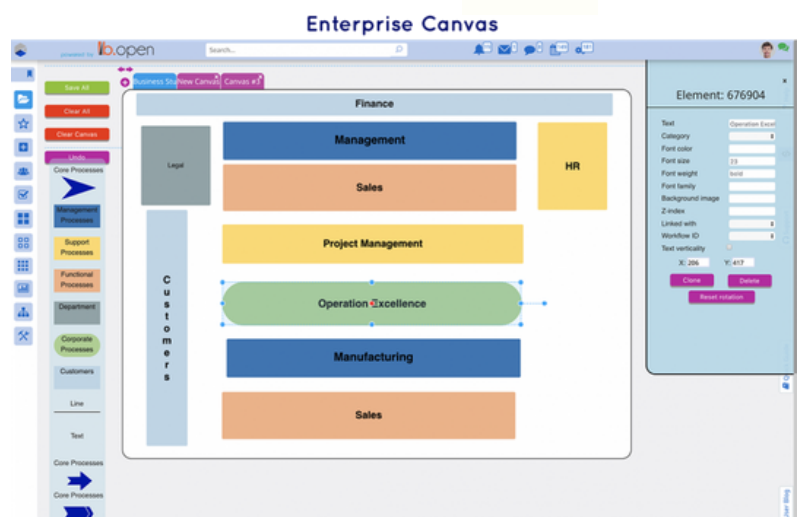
Enterprise Canvas

powered by b.open

Search...

Save All

Clear All

Clear Canvas

Undo

Core Processes

Management Processes

Support Processes

Functional Processes

Department

Corporate Processes

Customers

Line

Text

Core Processes

Core Processes

Business Sta

New Canvas

Canvas #3

Finance

Legal

Management

Sales

HR

C
u
s
t
o
m
e
r
s

Project Management

Operation Excellence

Manufacturing

Sales

Element: 676904

Text: Operation Excel

Category

Font color

Font size: 23

Font weight: bold

Font family

Background image

Z-index

Linked with

Workflow ID

Text verticality

X: 206

Y: 417

Clone

Delete

Reset rotation